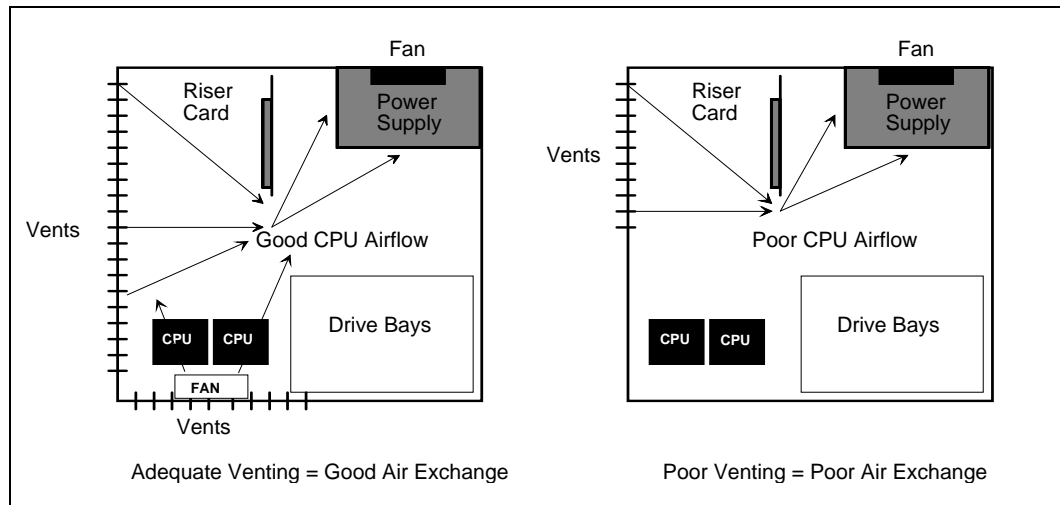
Fan

Riser Card

Power Supply

Vents

Good CPU Airflow

CPU

CPU

Drive Bays

FAN

Vents

Adequate Venting = Good Air Exchange

Fan

Riser Card

Power Supply

Vents

Poor CPU Airflow

CPU

CPU

Drive Bays

Poor Venting = Poor Air Exchange